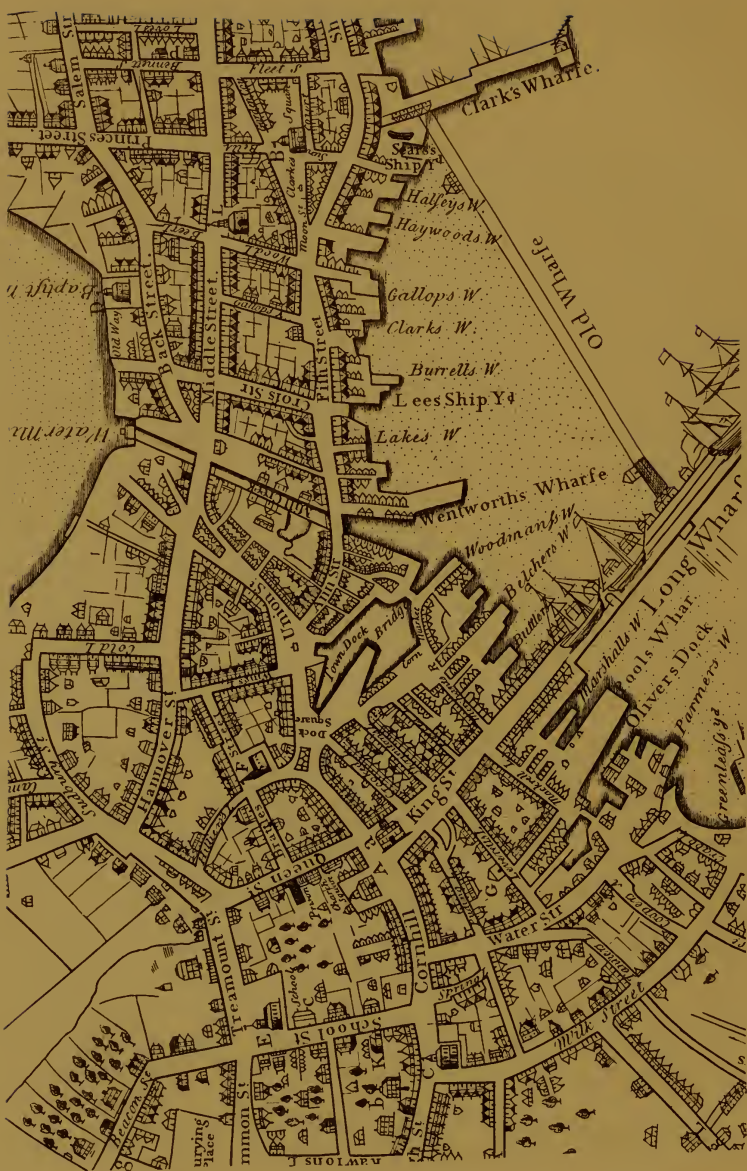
Salem St.
Bennet St.
Fleet St.
Clark's Wharfe.
Princess Street
Squar
Clarkes
Moon St.
Starss Ship Y.
Halseys W.
Haywoods W.
Old Wharfe
Baptist M.
Back Street.
Middle Street.
Gallops W.
Clarks W.
Fish Street
Old Way
Cross St.
Burrells W.
Lees Ship Yd
Water Mi
Lakes W.
Wentworths Wharfe
Woodmans W.
Union St.
Belchers W.
Long Whar
Town Dock
Bridge
Corn
Butlers
Marshalls W.
Pools Whar.
Olivers Dock
Parmers W.
Cold L.
Hannover St.
Dock Square
King St.
Greenleafs Yd
Queen St.
Cornhill
Water St.
Treamount St.
School St.
Milk Street
Beacon St.
Burying Place
mmon St.
Rawsons L.